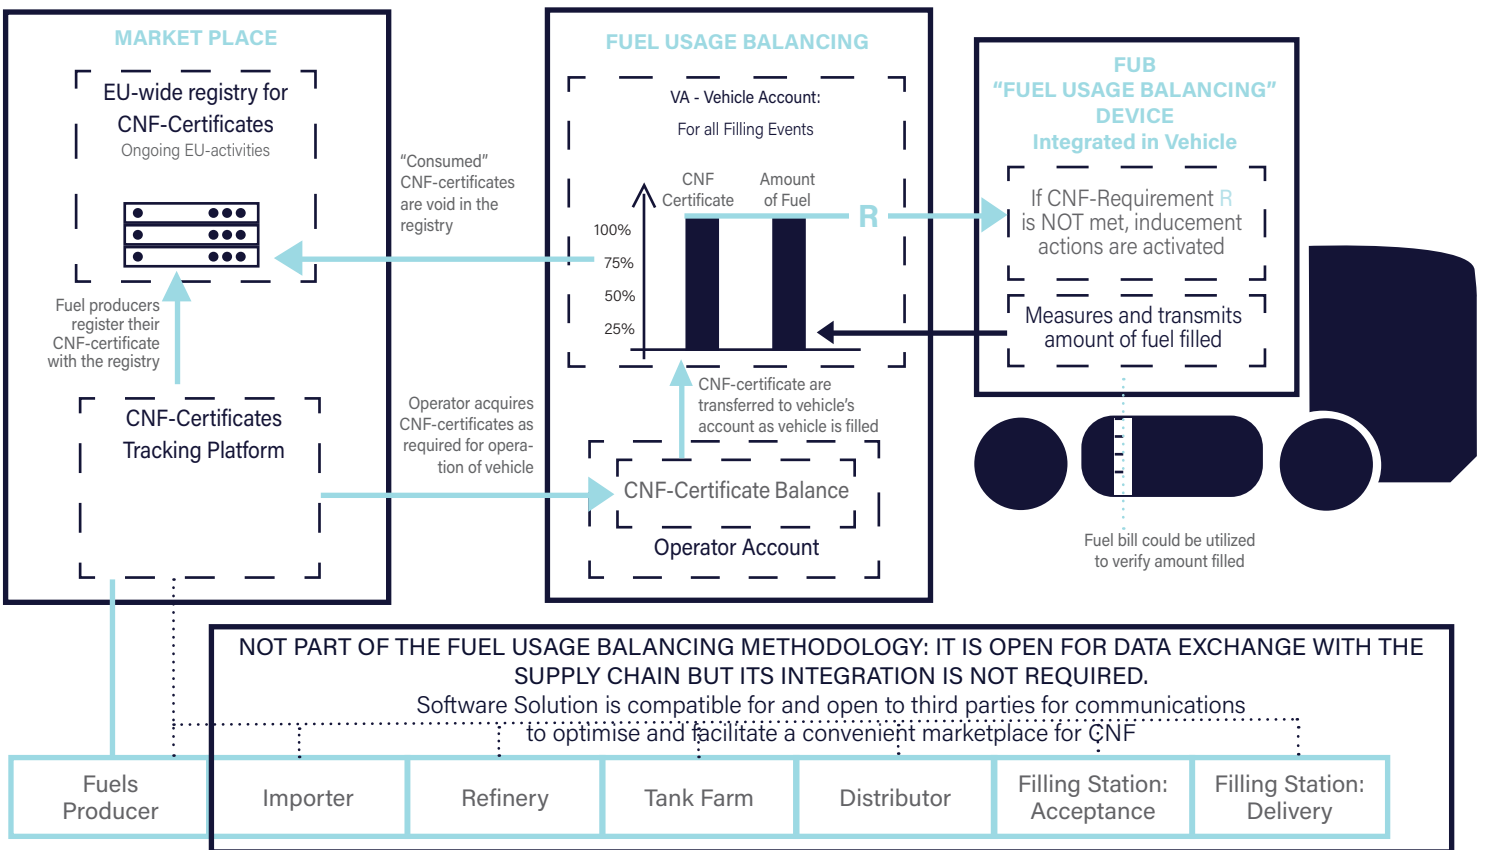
MARKET PLACE

EU-wide registry for CNF-Certificates
Ongoing EU-activities

Fuel producers register their CNF-certificate with the registry

CNF-Certificates Tracking Platform

"Consumed" CNF-certificates are void in the registry

Operator acquires CNF-certificates as required for operation of vehicle

FUEL USAGE BALANCING

VA - Vehicle Account:
For all Filling Events

CNF Certificate
Amount of Fuel

100%
75%
50%
25%

R

CNF-certificate are transferred to vehicle's account as vehicle is filled

CNF-Certificate Balance

Operator Account

FUB
"FUEL USAGE BALANCING" DEVICE
Integrated in Vehicle

If CNF-Requirement R is NOT met, inducement actions are activated

Measures and transmits amount of fuel filled

Fuel bill could be utilized to verify amount filled

NOT PART OF THE FUEL USAGE BALANCING METHODOLOGY: IT IS OPEN FOR DATA EXCHANGE WITH THE SUPPLY CHAIN BUT ITS INTEGRATION IS NOT REQUIRED.
Software Solution is compatible for and open to third parties for communications to optimise and facilitate a convenient marketplace for CNF

| Fuels Producer | Importer | Refinery | Tank Farm | Distributor | Filling Station: Acceptance | Filling Station: Delivery |